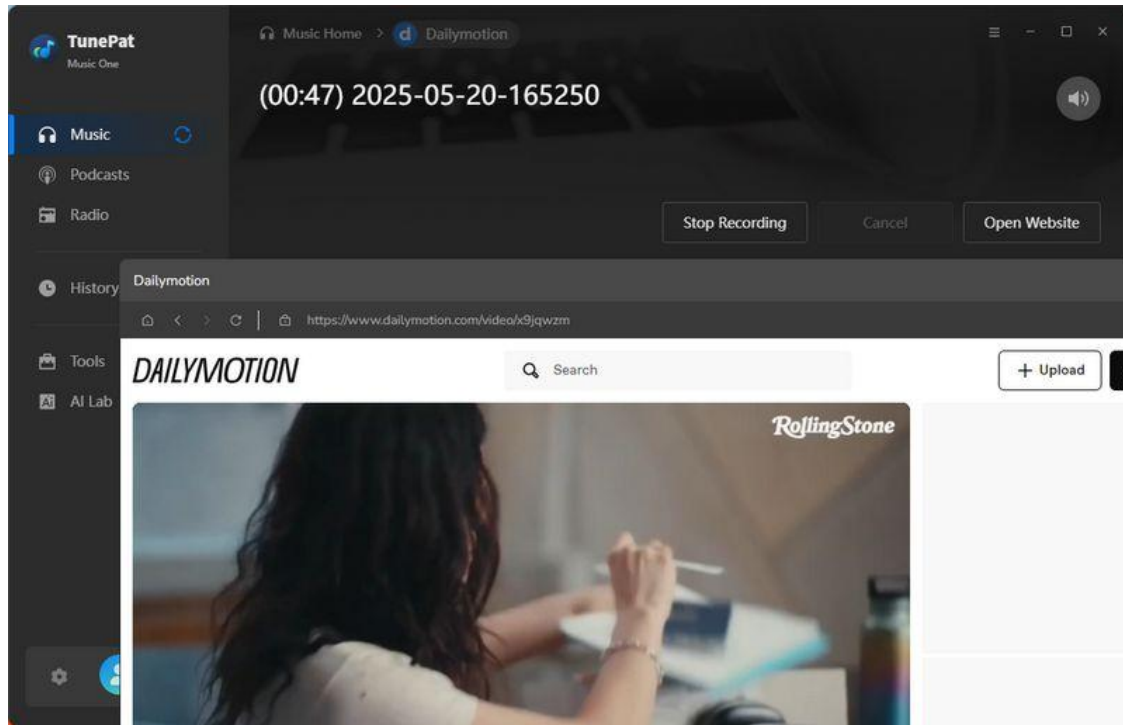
TunePat
Music One

Music
Podcasts
Radio
History
Tools
AI Lab

Music Home > Dailymotion

(00:47) 2025-05-20-165250

Stop Recording
Cancel
Open Website

Dailymotion

https://www.dailymotion.com/video/x9jqwzm

DAILYMOTION
Search
+ Upload

RollingStone